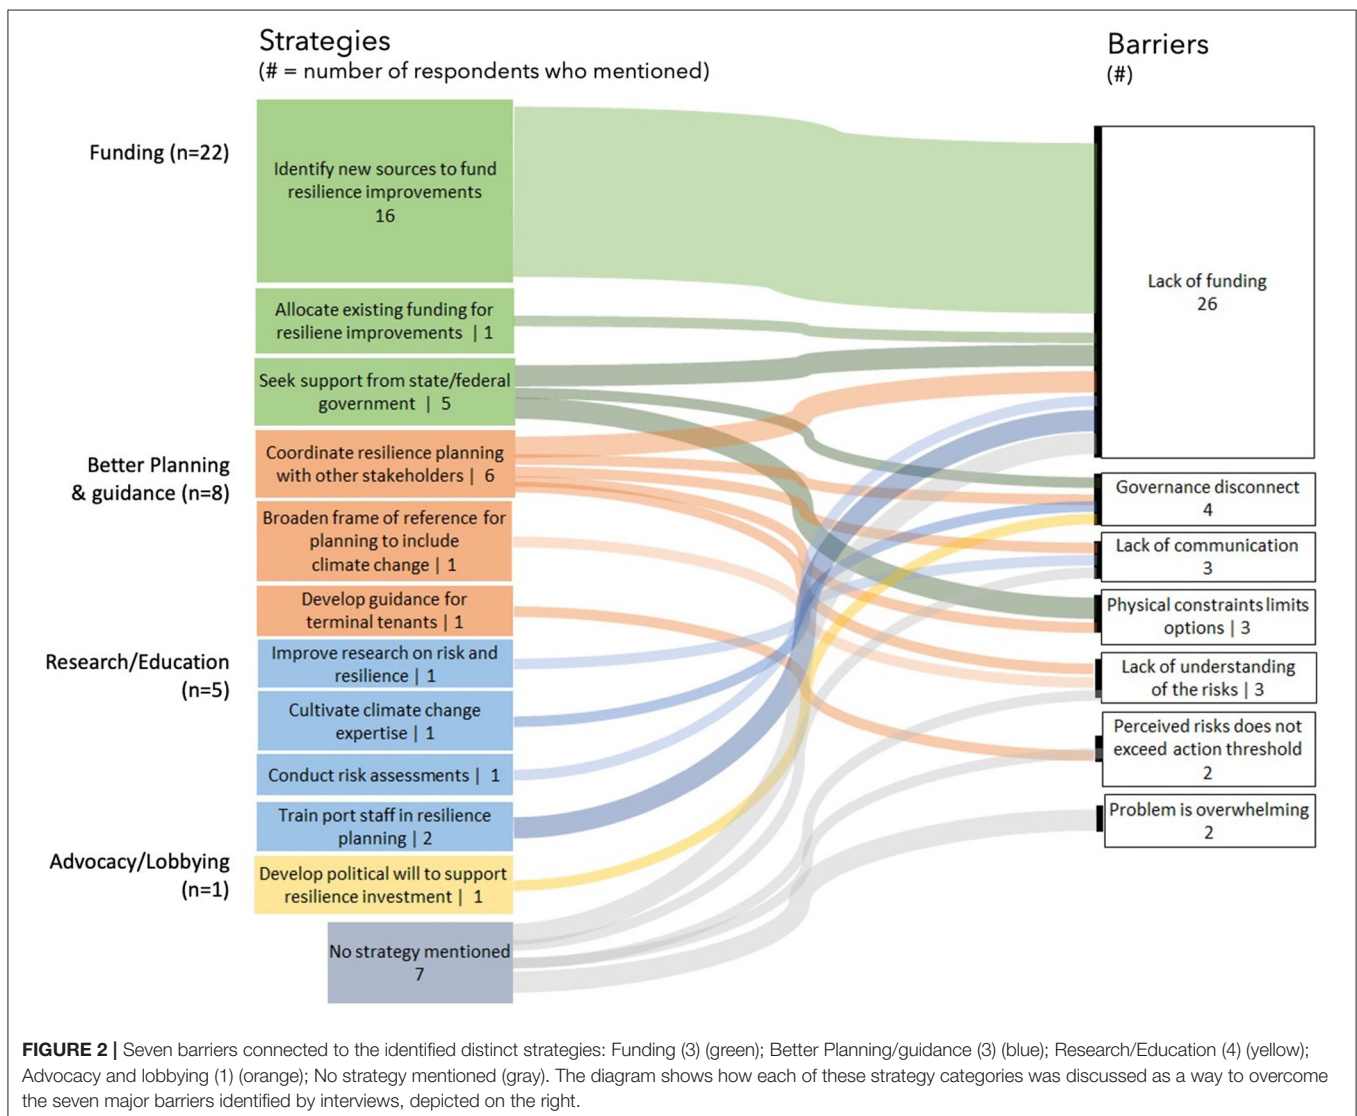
Strategies
(# = number of respondents who mentioned)

Barriers
(#)

Funding (n=22)

Identify new sources to fund resilience improvements
16

Allocate existing funding for resiliene improvements | 1

Seek support from state/federal government | 5

Better Planning & guidance (n=8)

Coordinate resilience planning with other stakeholders | 6

Broaden frame of reference for planning to include climate change | 1

Develop guidance for terminal tenants | 1

Research/Education (n=5)

Improve research on risk and resilience | 1

Cultivate climate change expertise | 1

Conduct risk assessments | 1

Train port staff in resilience planning | 2

Advocacy/Lobbying (n=1)

Develop political will to support resilience investment | 1

No strategy mentioned
7

Lack of funding
26

Governance disconnect
4

Lack of communication
3

Physical constraints limits options | 3

Lack of understanding of the risks | 3

Perceived risks does not exceed action threshold
2

Problem is overwhelming
2

FIGURE 2 | Seven barriers connected to the identified distinct strategies: Funding (3) (green); Better Planning/guidance (3) (blue); Research/Education (4) (yellow); Advocacy and lobbying (1) (orange); No strategy mentioned (gray). The diagram shows how each of these strategy categories was discussed as a way to overcome the seven major barriers identified by interviews, depicted on the right.